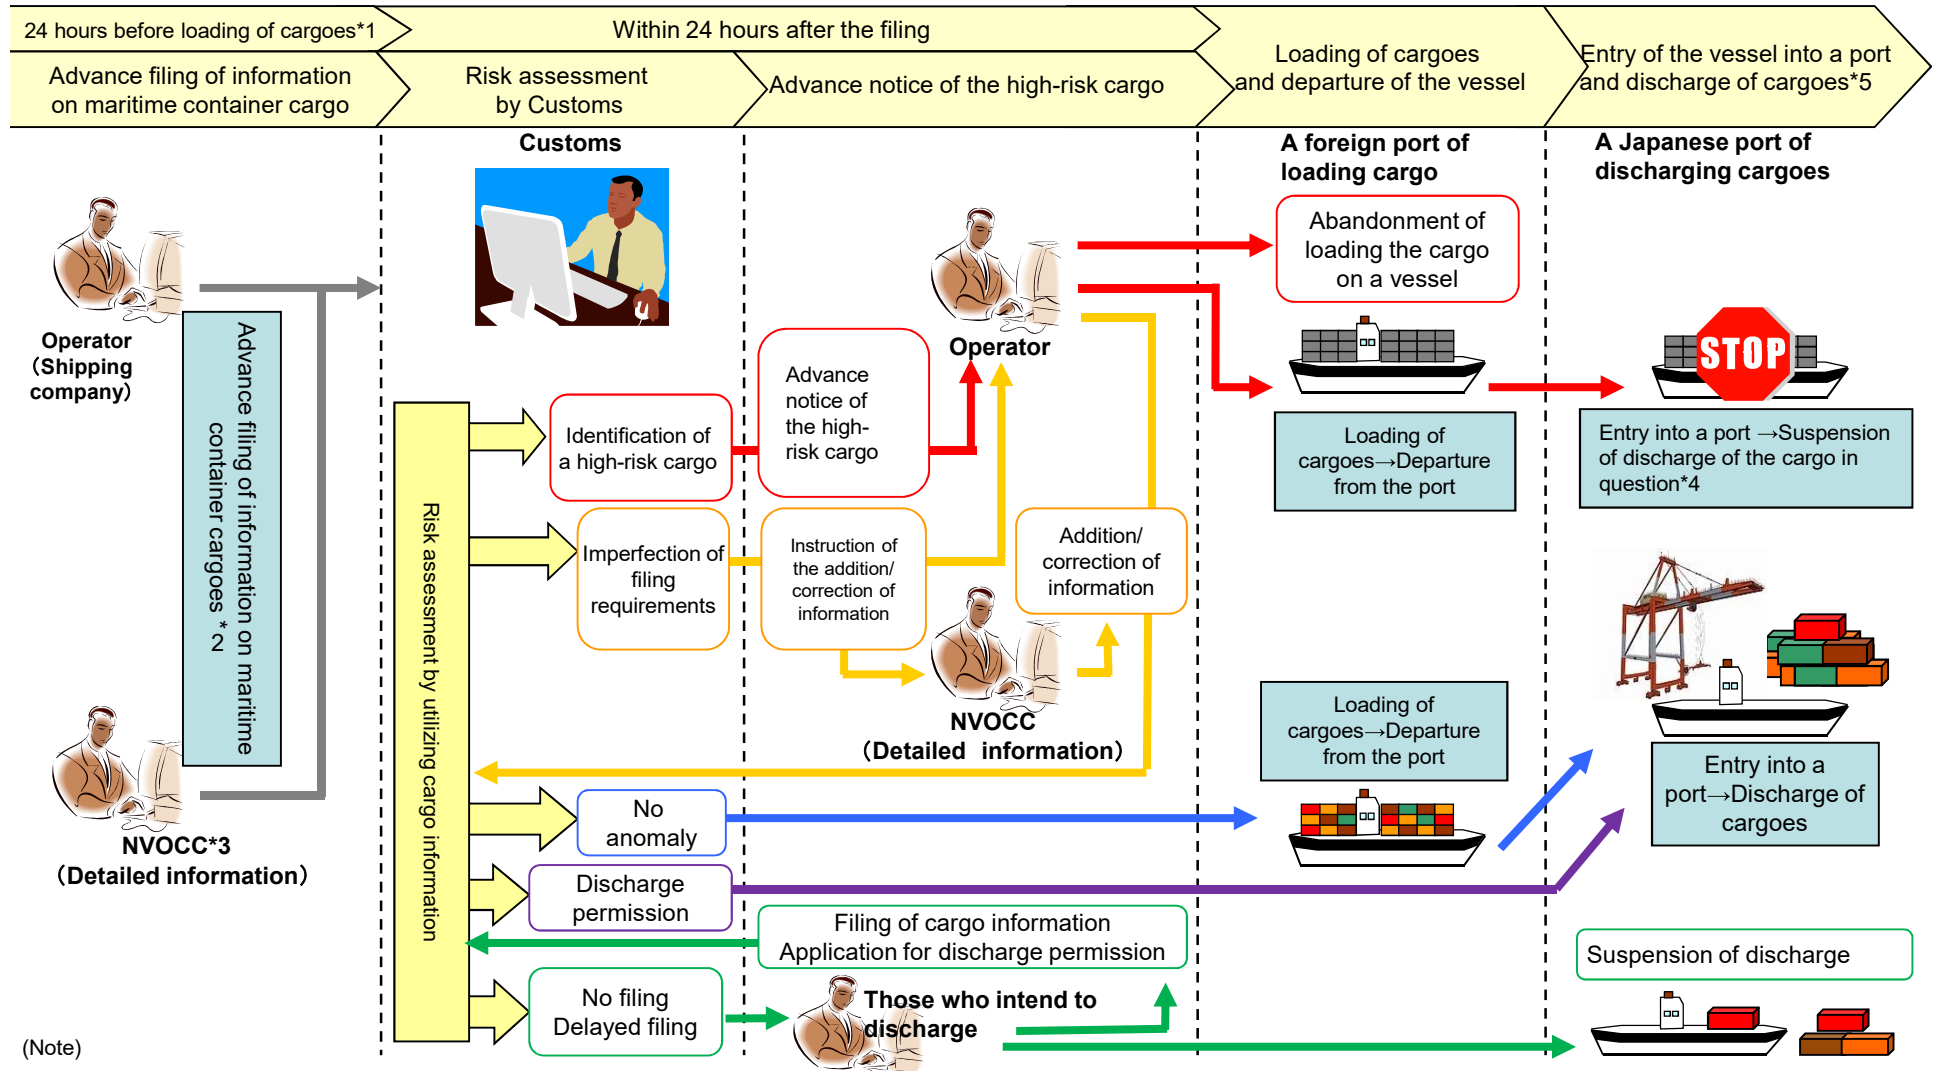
24 hours before loading of cargoes*1

Within 24 hours after the filing

Advance filing of information on maritime container cargo

Risk assessment by Customs

Advance notice of the high-risk cargo

Loading of cargoes and departure of the vessel

Entry of the vessel into a port and discharge of cargoes*5

Customs

A foreign port of loading cargo

A Japanese port of discharging cargoes

Operator (Shipping company)

Advance filing of information on maritime container cargoes *2

Risk assessment by utilizing cargo information

Identification of a high-risk cargo

Advance notice of the high-risk cargo

Operator

Abandonment of loading the cargo on a vessel

STOP

Loading of cargoes→Departure from the port

Entry into a port →Suspension of discharge of the cargo in question*4

Imperfection of filing requirements

Instruction of the addition/ correction of information

Addition/ correction of information

NVOCC (Detailed information)

Loading of cargoes→Departure from the port

Entry into a port→Discharge of cargoes

NVOCC*3 (Detailed information)

No anomaly

Discharge permission

Filing of cargo information Application for discharge permission

Suspension of discharge

No filing Delayed filing

Those who intend to discharge

(Note)